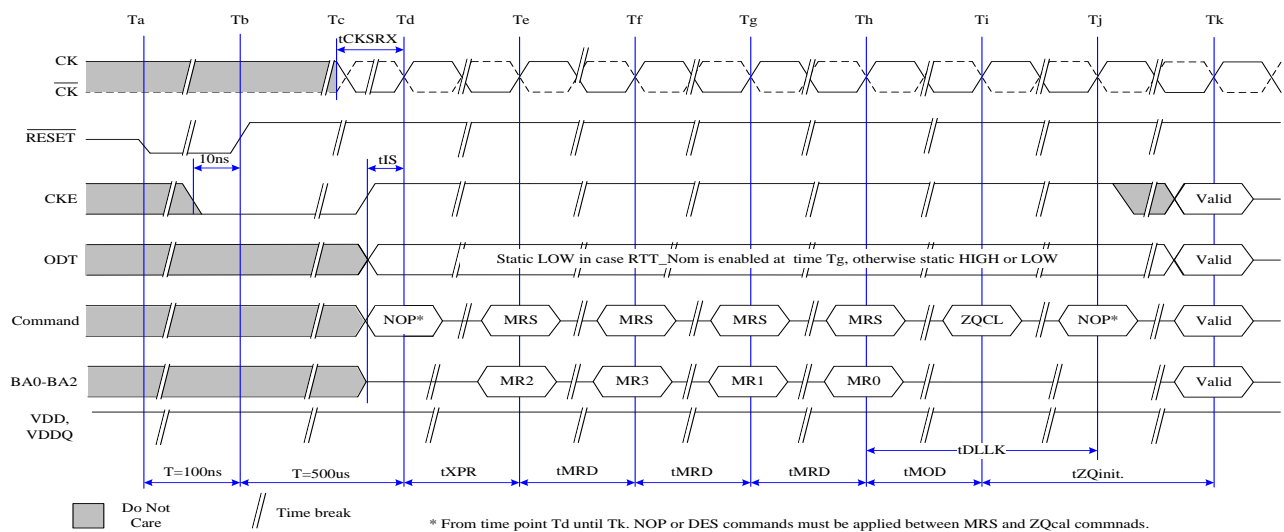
Ta Tb Tc Td Te Tf Tg Th Ti Tj Tk

tCKSRX

CK
$\overline{CK}$

$\overline{RESET}$

10ns

tIS

CKE

Valid

ODT

Static LOW in case RTT_Nom is enabled at time Tg, otherwise static HIGH or LOW

Valid

Command

NOP* MRS MRS MRS MRS ZQCL NOP* Valid

BA0-BA2

MR2 MR3 MR1 MR0 Valid

VDD, VDDQ

tDLLK

T=100ns T=500us tXPR tMRD tMRD tMRD tMOD tZQinit.

Do Not Care

Time break

* From time point Td until Tk. NOP or DES commands must be applied between MRS and ZQcal commnads.